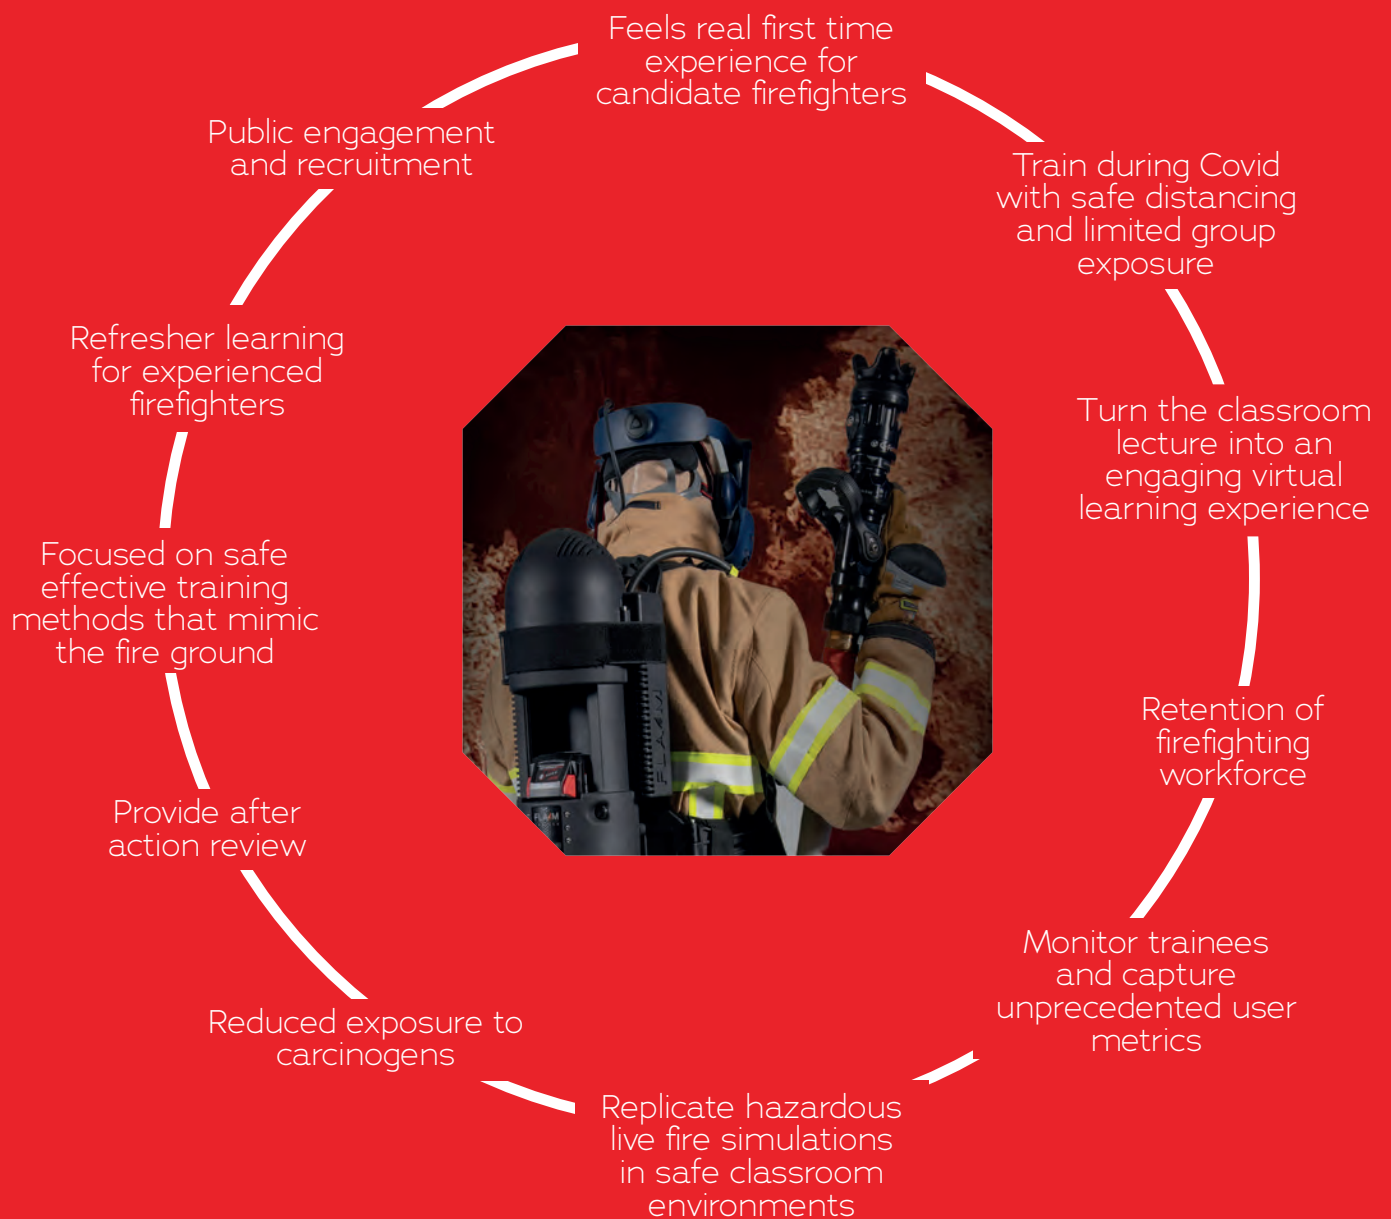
Feels real first time experience for candidate firefighters

Train during Covid with safe distancing and limited group exposure

Turn the classroom lecture into an engaging virtual learning experience

Retention of firefighting workforce

Monitor trainees and capture unprecedented user metrics

Replicate hazardous live fire simulations in safe classroom environments

Reduced exposure to carcinogens

Provide after action review

Focused on safe effective training methods that mimic the fire ground

Refresher learning for experienced firefighters

Public engagement and recruitment

FLAIM